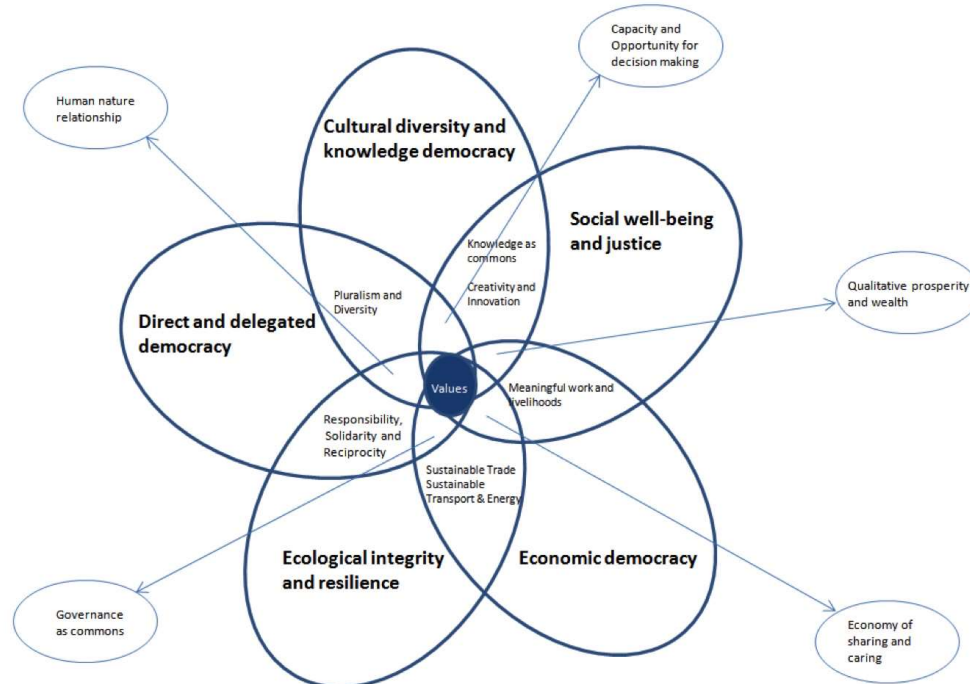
Capacity and Opportunity for decision making

Human nature relationship

Cultural diversity and knowledge democracy

Social well-being and justice

Knowledge as commons

Creativity and Innovation

Pluralism and Diversity

Qualitative prosperity and wealth

Direct and delegated democracy

Values

Meaningful work and livelihoods

Responsibility, Solidarity and Reciprocity

Sustainable Trade Sustainable Transport & Energy

Ecological integrity and resilience

Economic democracy

Governance as commons

Economy of sharing and caring